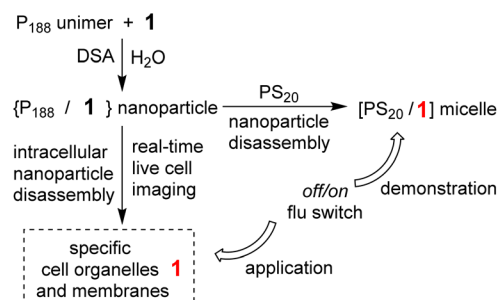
$P_{188}$ unimer + **1**

DSA $H_2O$

$\{P_{188}$ / **1** $\}$ nanoparticle

$PS_{20}$

nanoparticle disassembly

$[PS_{20}$ / **1**$]$ micelle

intracellular nanoparticle disassembly

real-time live cell imaging

demonstration

*off/on* flu switch

application

specific cell organelles **1** and membranes